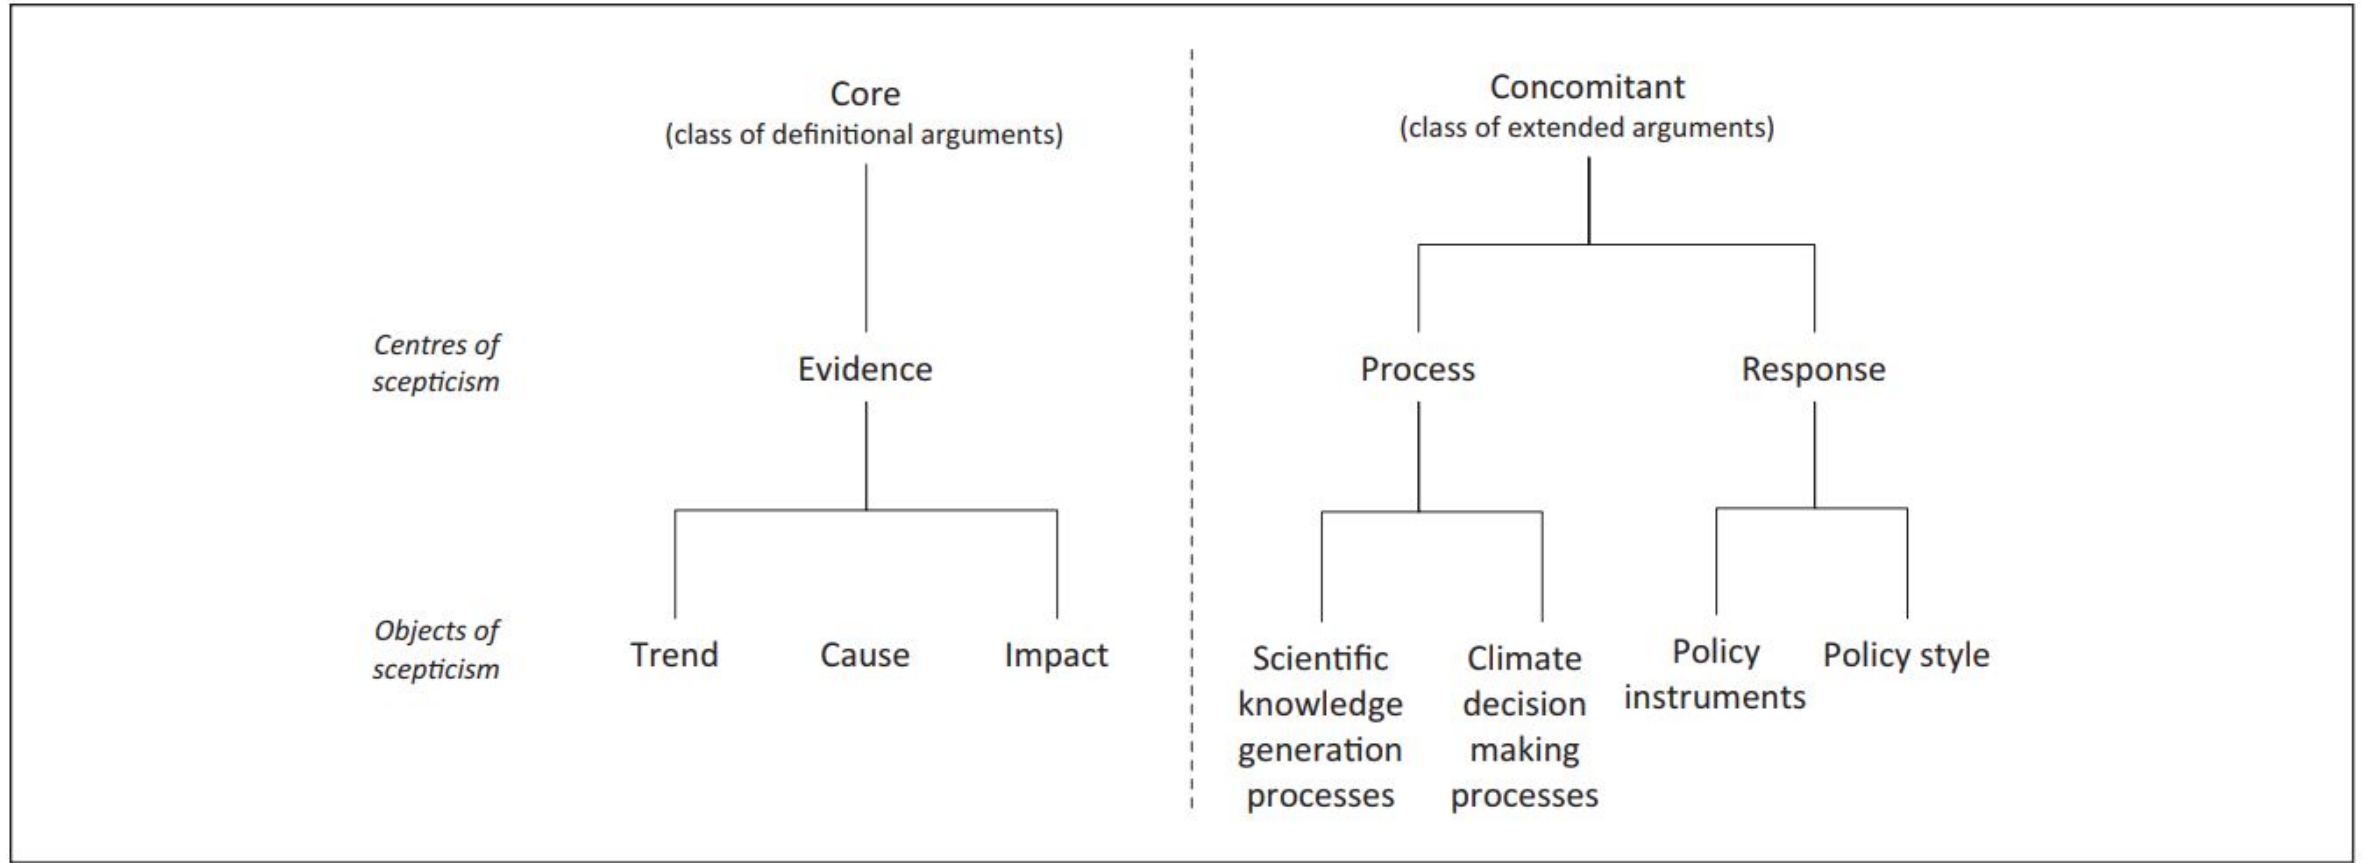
Core
(class of definitional arguments)

Concomitant
(class of extended arguments)

Centres of scepticism

Evidence

Process

Response

Objects of scepticism

Trend

Cause

Impact

Scientific knowledge generation processes

Climate decision making processes

Policy instruments

Policy style